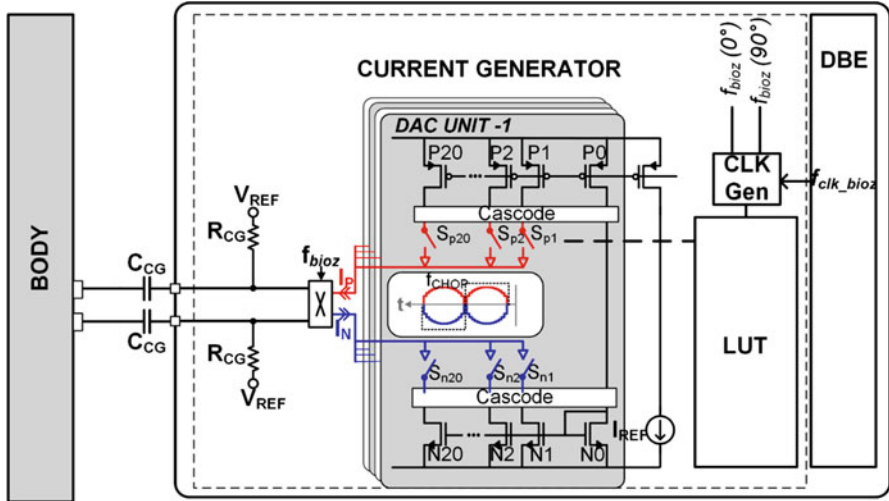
BODY

CURRENT GENERATOR

DBE

$f_{bioz}$ (0°)
$f_{bioz}$ (90°)

DAC UNIT -1

P20 P2 P1 P0

CLK Gen

$f_{clk\_bioz}$

$V_{REF}$

$R_{CG}$

Cascode

$S_{p20}$ $S_{p2}$ $S_{p1}$

$f_{bioz}$

$C_{CG}$

$I_P$

$f_{CHOP}$

t

$C_{CG}$

$I_N$

LUT

$R_{CG}$

$S_{n20}$ $S_{n2}$ $S_{n1}$

$V_{REF}$

Cascode

$I_{REF}$

N20 N2 N1 N0